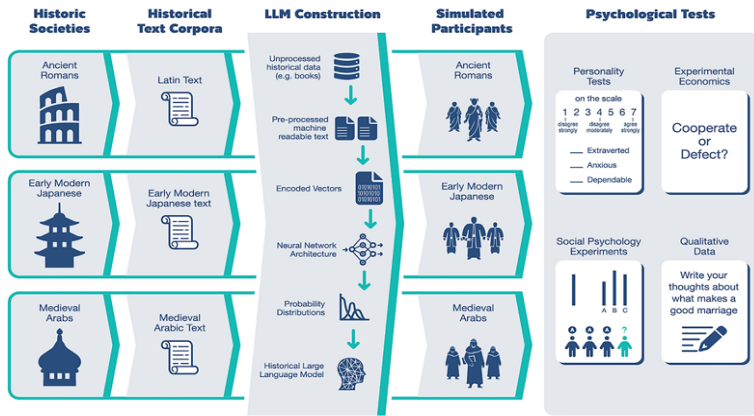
Historic Societies

Historical Text Corpora

LLM Construction

Simulated Participants

Psychological Tests

Ancient Romans

Latin Text

Early Modern Japanese

Early Modern Japanese text

Medieval Arabs

Medieval Arabic Text

Unprocessed historical data (e.g. books)

Pre-processed machine readable text

Encoded Vectors

Neural Network Architecture

Probability Distributions

Historical Large Language Model

Ancient Romans

Early Modern Japanese

Medieval Arabs

Personality Tests

on the scale

1 2 3 4 5 6 7

disagree strongly

disagree moderately

agree strongly

Extraverted

Anxious

Dependable

Experimental Economics

Cooperate or Defect?

Social Psychology Experiments

A B C

A A A ?

Qualitative Data

Write your thoughts about what makes a good marriage